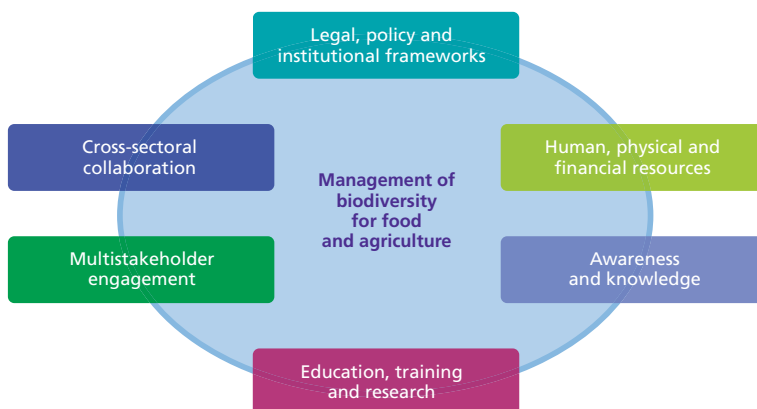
Legal, policy and institutional frameworks

Cross-sectoral collaboration

Human, physical and financial resources

Management of biodiversity for food and agriculture

Multistakeholder engagement

Awareness and knowledge

Education, training and research